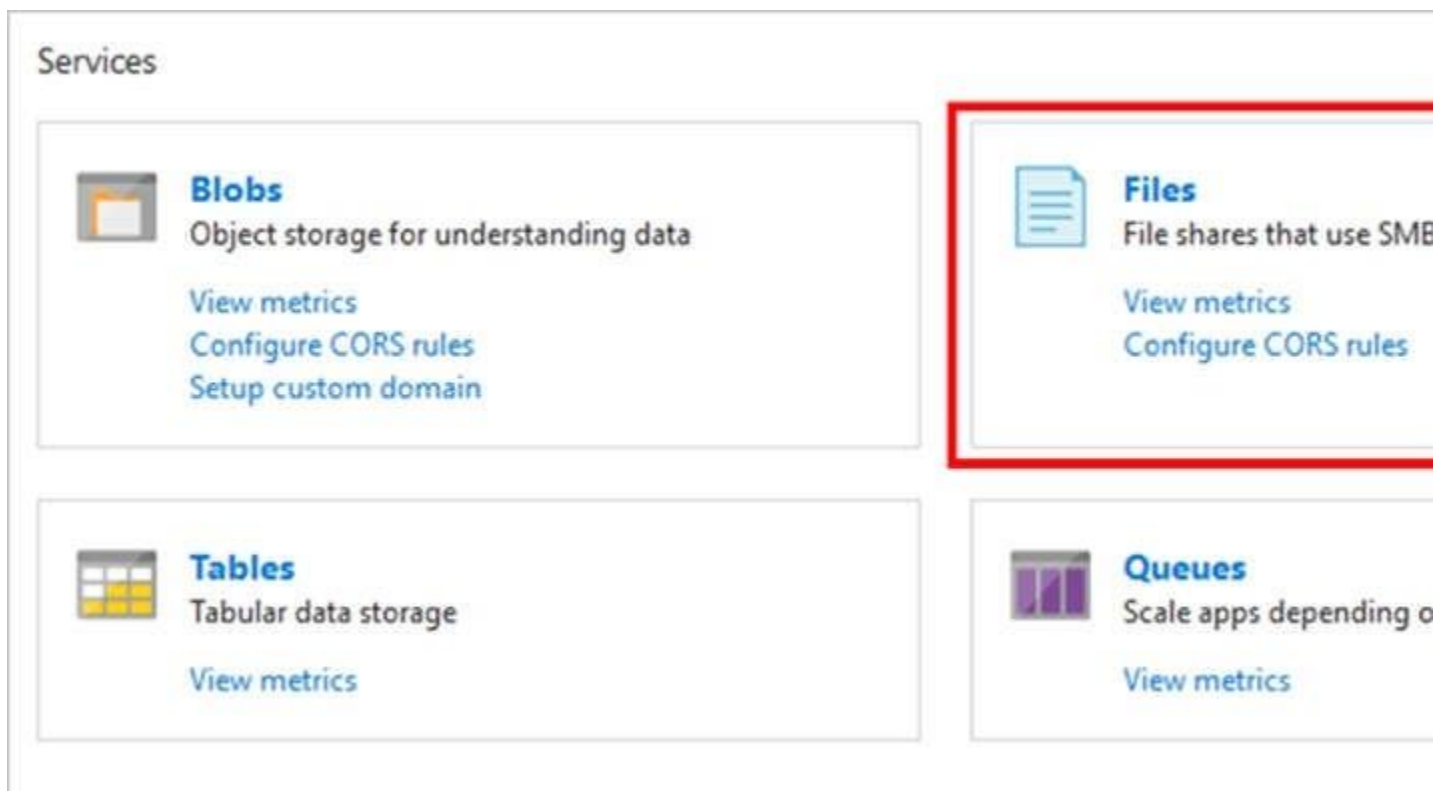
Services

Blobs
Object storage for understanding data
View metrics
Configure CORS rules
Setup custom domain

Files
File shares that use SMB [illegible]
View metrics
Configure CORS rules

Tables
Tabular data storage
View metrics

Queues
Scale apps depending o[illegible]
View metrics